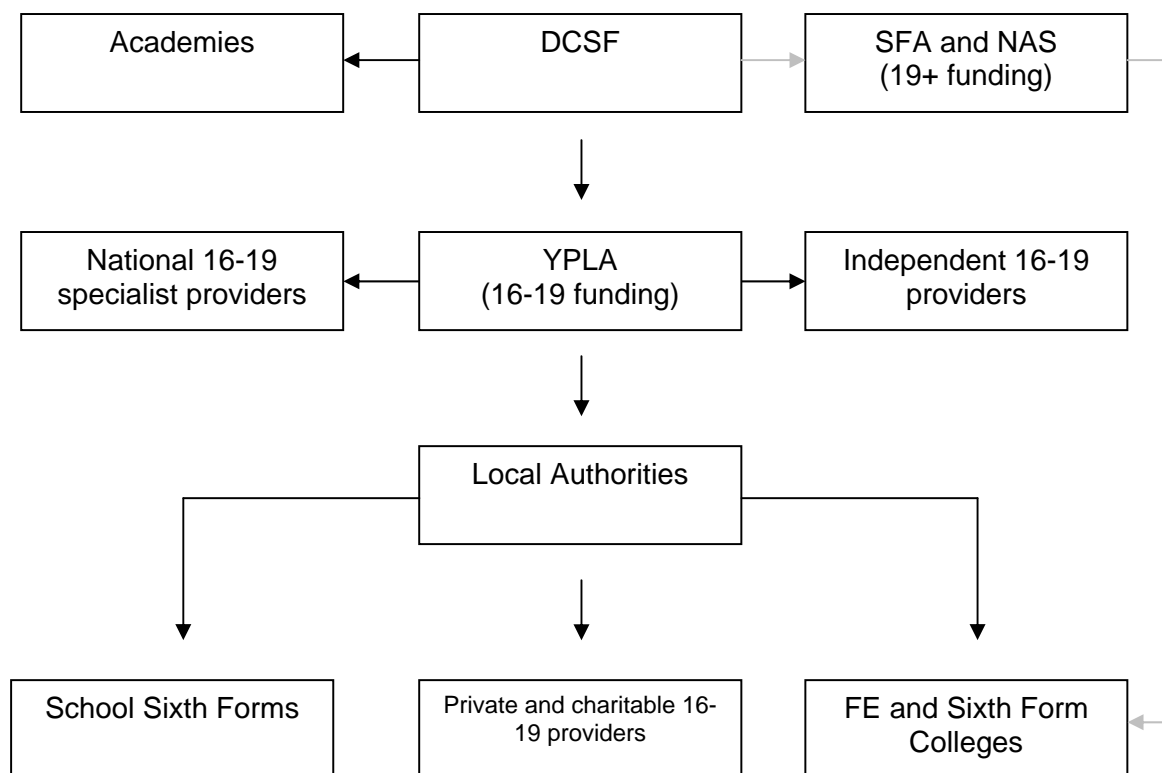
Academies

DCSF

SFA and NAS (19+ funding)

National 16-19 specialist providers

YPLA (16-19 funding)

Independent 16-19 providers

Local Authorities

School Sixth Forms

Private and charitable 16-19 providers

FE and Sixth Form Colleges